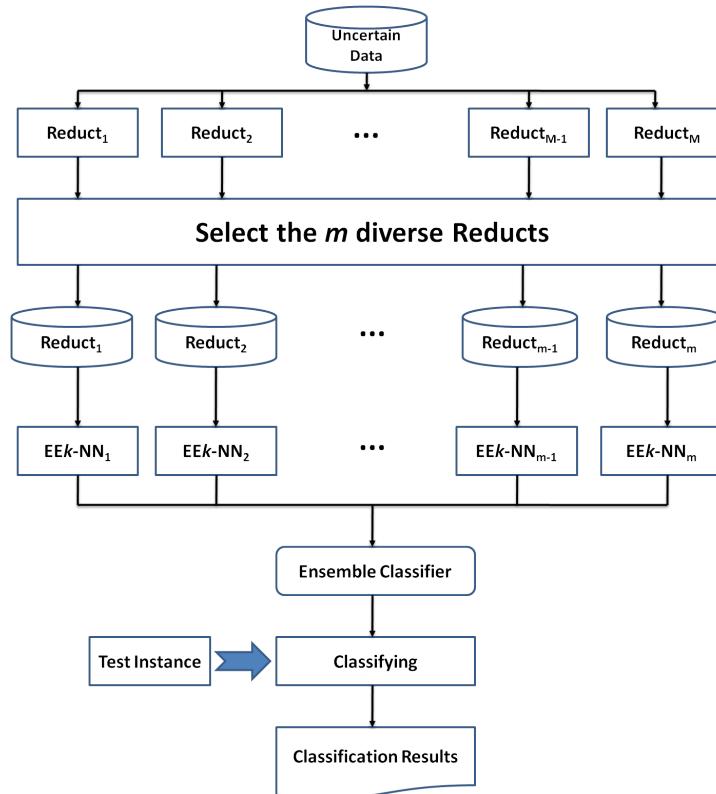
Uncertain Data

Reduct$_1$ Reduct$_2$ ... Reduct$_{M-1}$ Reduct$_M$

Select the *m* diverse Reducts

Reduct$_1$ Reduct$_2$ ... Reduct$_{m-1}$ Reduct$_m$

EE*k*-NN$_1$ EE*k*-NN$_2$ ... EE*k*-NN$_{m-1}$ EE*k*-NN$_m$

Ensemble Classifier

Test Instance

Classifying

Classification Results